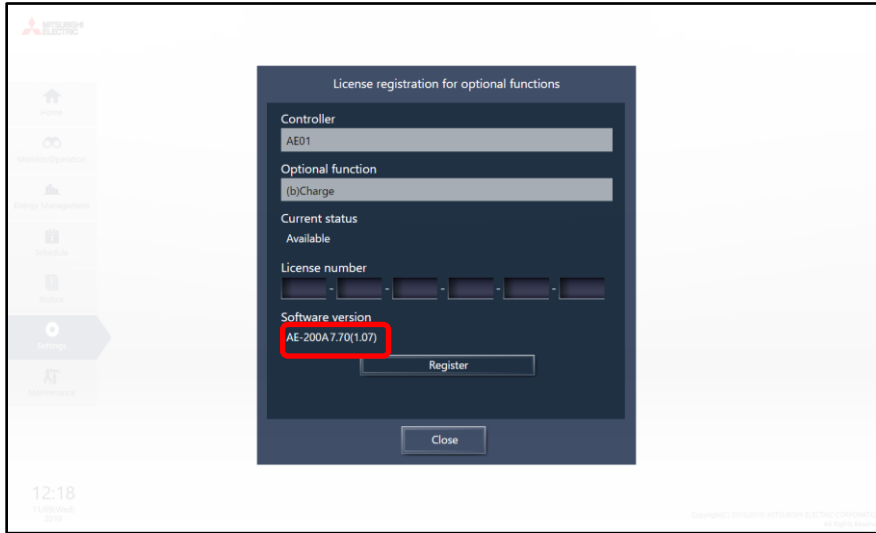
MITSUBISHI ELECTRIC

Home
Monitor/Operation
Energy Management
Schedule
Reports
Settings
Maintenance

12:18
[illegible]

License registration for optional functions

Controller
AE01

Optional function
(b)Charge

Current status
Available

License number
- - - - -

Software version
AE-200A 7.70(1.07)

Register

Close

Copyright(C) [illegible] MITSUBISHI ELECTRIC CORPORATION
All Rights Reserved